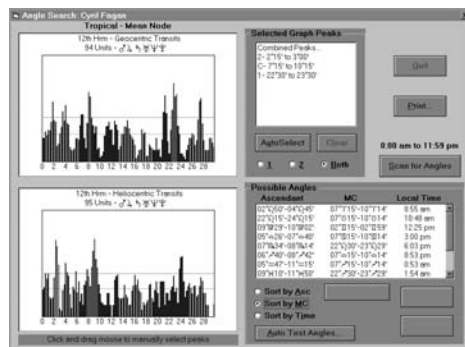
Angle Search: Cyril Fagan

Tropical - Mean Node

12th Hrm - Geocentric Transits
94 Units - ♂♃♄♅♆♇

0 2 4 6 8 10 12 14 16 18 20 22 24 26 28

12th Hrm - Heliocentric Transits
95 Units - ♂♃♄♅♆♇

0 2 4 6 8 10 12 14 16 18 20 22 24 26 28

Click and drag mouse to manually select peaks

Selected Graph Peaks
Combined Peaks...
2- 2°15' to 3°00'
C- 7°15' to 10°15'
1- 22°30' to 23°30'

AutoSelect
Clear
1
2
Both

Quit

Print...

0:00 am to 11:59 pm

Scan for Angles

Possible Angles

| Ascendant | MC | Local Time |
|---|---|---|
| 02°♌50'-04°♌45' | 07°♈15'-10°♈14' | 9:55 am |
| 22°♌15'-24°♌15' | 07°♉15'-10°♉14' | 10:48 am |
| 09°♏29'-10°♏02' | 02°♑15'-02°♑59' | 12:25 pm |
| 05°♐36'-07°♐40' | 07°♏15'-10°♏14' | 3:00 pm |
| 07°♓34'-08°♓14' | 22°♑30'-23°♑29' | 6:03 pm |
| 06°♈40'-08°♈42' | 07°♒15'-10°♒14' | 6:53 pm |
| 05°♉47'-11°♉15' | 07°♓15'-10°♓14' | 8:53 pm |
| 09°♊10'-11°♊50' | 22°♐30'-23°♐29' | 1:54 am |

Sort by Asc
Sort by MC
Sort by Time

Auto Test Angles...